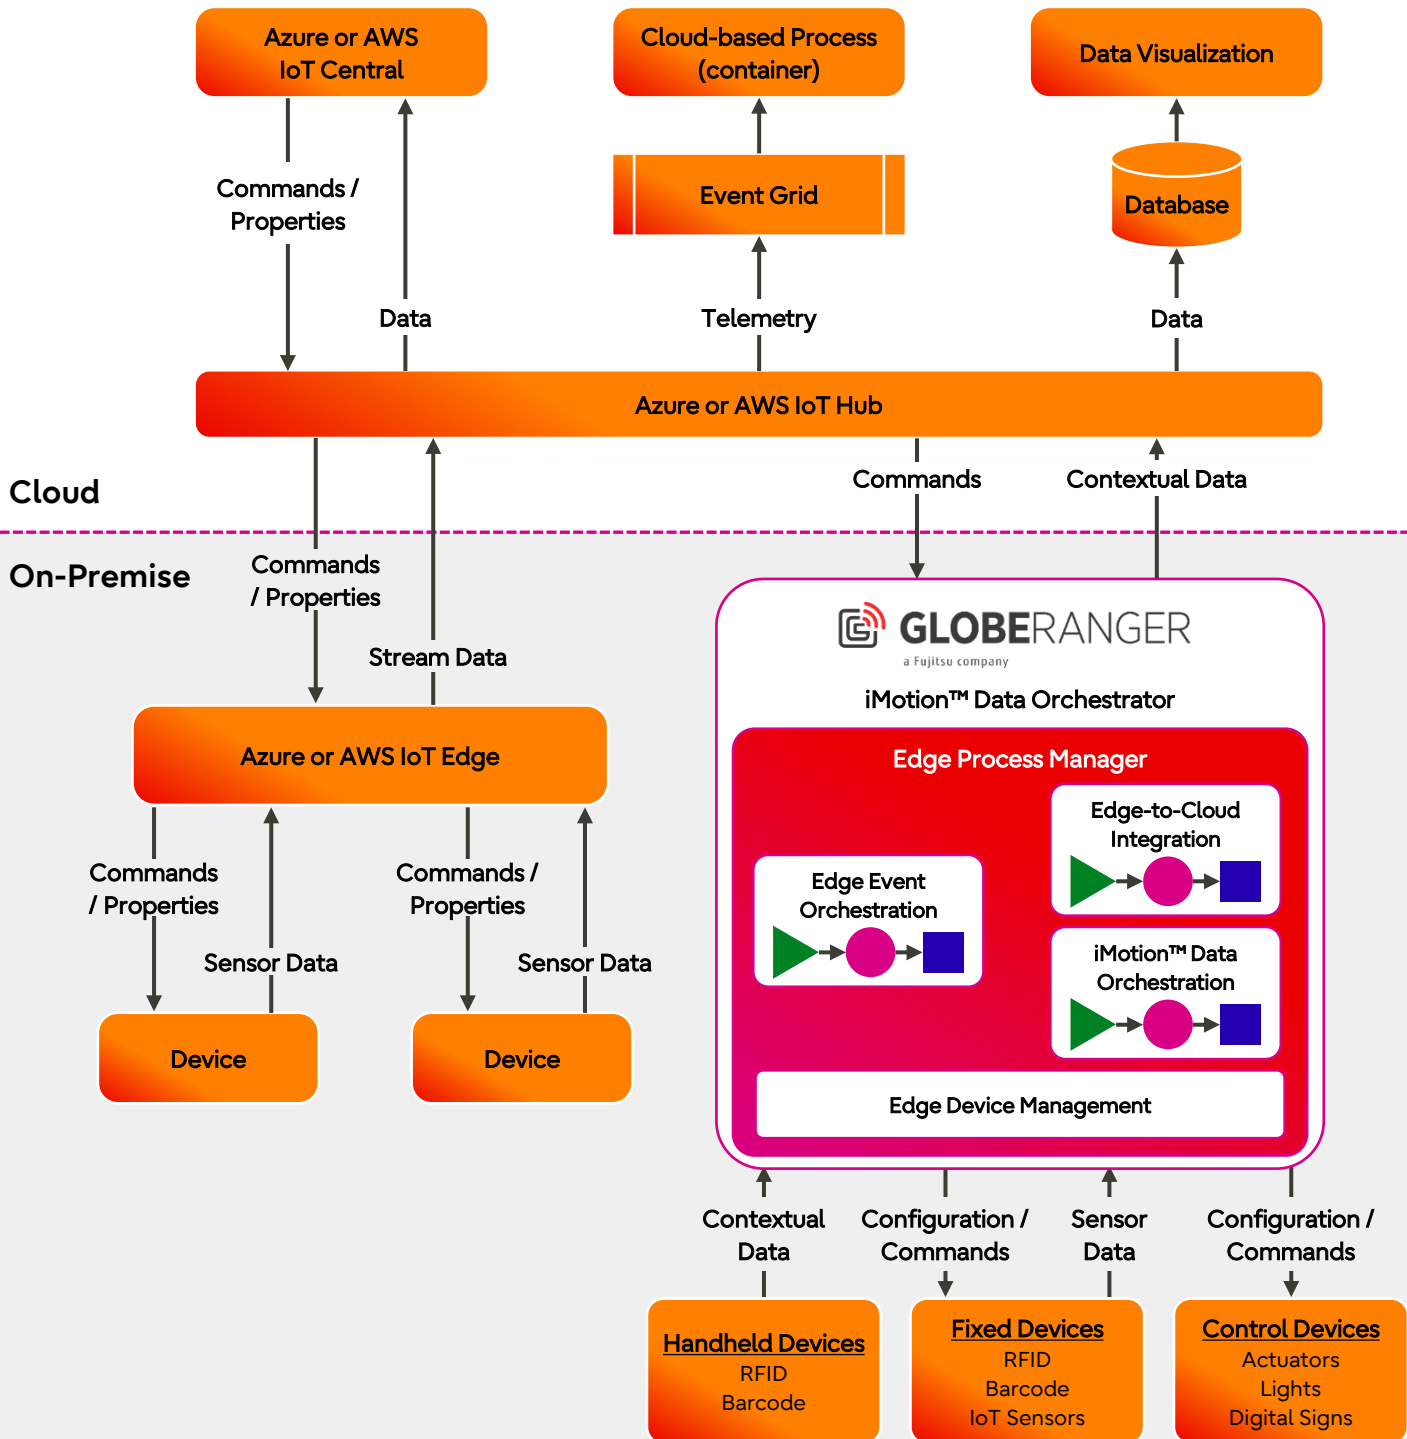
Azure or AWS IoT Central

Cloud-based Process (container)

Data Visualization

Commands / Properties

Data

Event Grid

Database

Telemetry

Data

Azure or AWS IoT Hub

Cloud

Commands

Contextual Data

On-Premise

Commands / Properties

Stream Data

GLOBERANGER
a Fujitsu company

iMotion™ Data Orchestrator

Edge Process Manager

Azure or AWS IoT Edge

Edge-to-Cloud Integration

Edge Event Orchestration

iMotion™ Data Orchestration

Commands / Properties

Sensor Data

Commands / Properties

Sensor Data

Device

Device

Edge Device Management

Contextual Data

Configuration / Commands

Sensor Data

Configuration / Commands

Handheld Devices
RFID
Barcode

Fixed Devices
RFID
Barcode
IoT Sensors

Control Devices
Actuators
Lights
Digital Signs